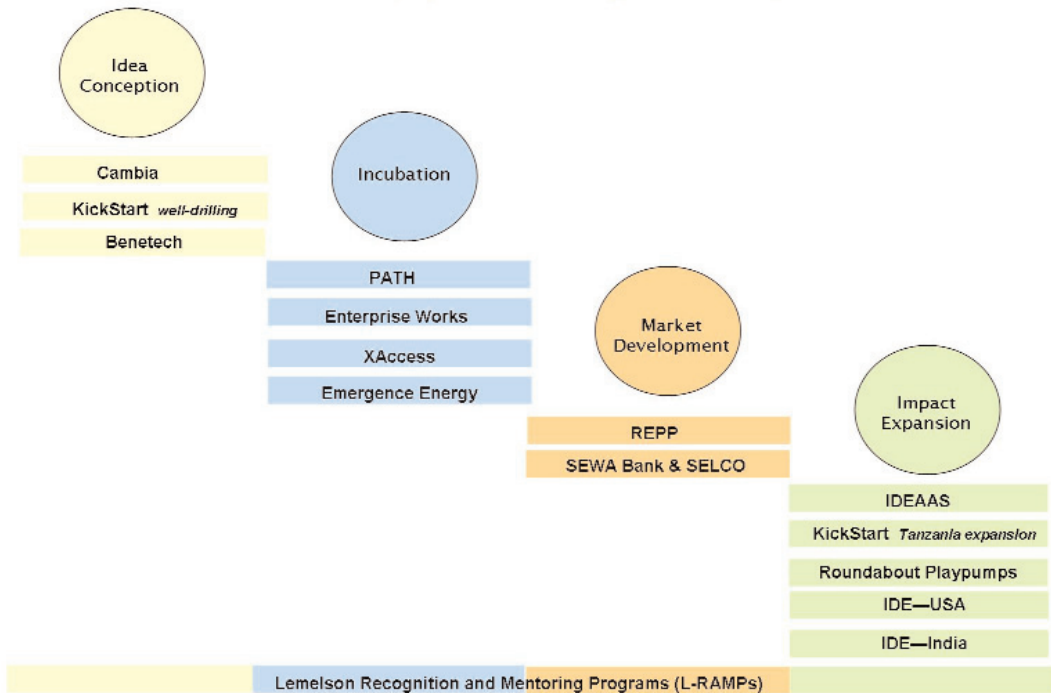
Idea Conception

Cambia

KickStart *well-drilling*

Benetech

Incubation

PATH

Enterprise Works

XAccess

Emergence Energy

Market Development

REPP

SEWA Bank & SELCO

Impact Expansion

IDEAAS

KickStart *Tanzania expansion*

Roundabout Playpumps

IDE—USA

IDE—India

Lemelson Recognition and Mentoring Programs (L-RAMPs)